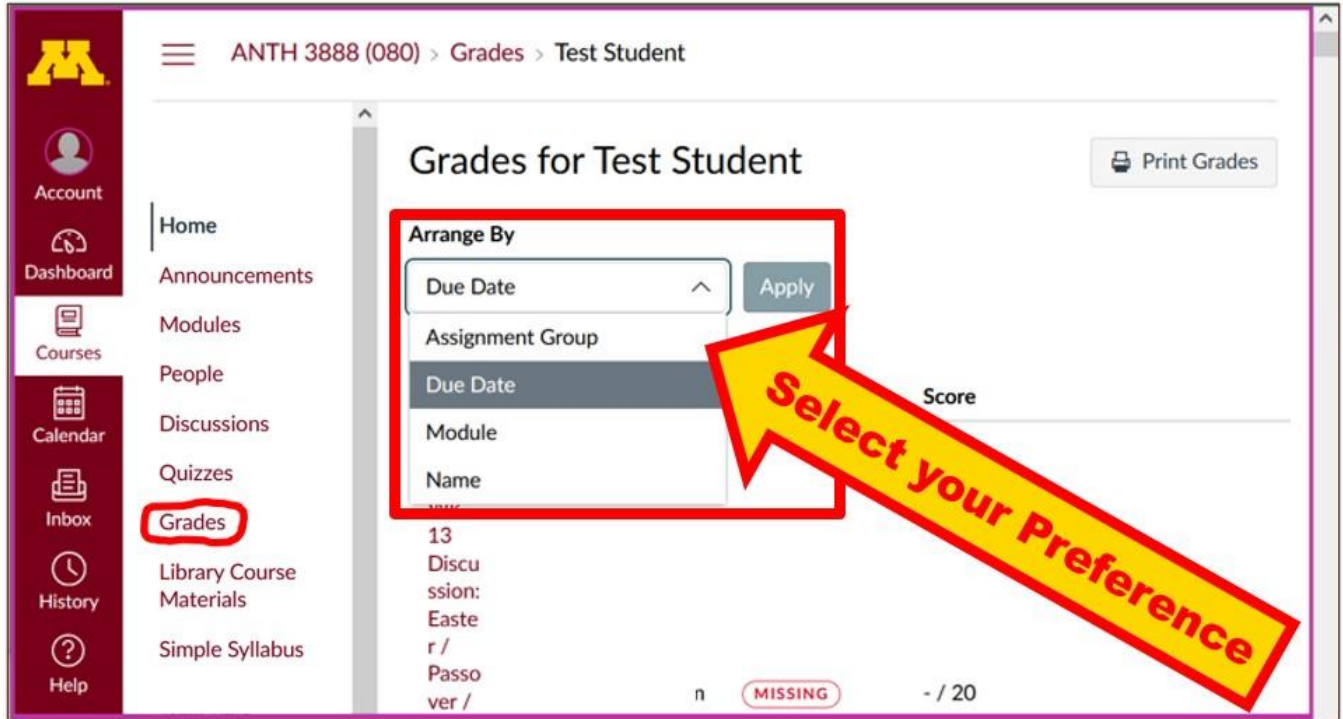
Account
Dashboard
Courses
Calendar
Inbox
History
Help

ANTH 3888 (080) > Grades > Test Student

Home
Announcements
Modules
People
Discussions
Quizzes
Grades
Library Course Materials
Simple Syllabus

Grades for Test Student

Print Grades

Arrange By

Due Date

Apply

Assignment Group
Due Date
Module
Name

Score

Select your Preference

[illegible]
13
Discussion: Easter / Passover /

n

MISSING

- / 20